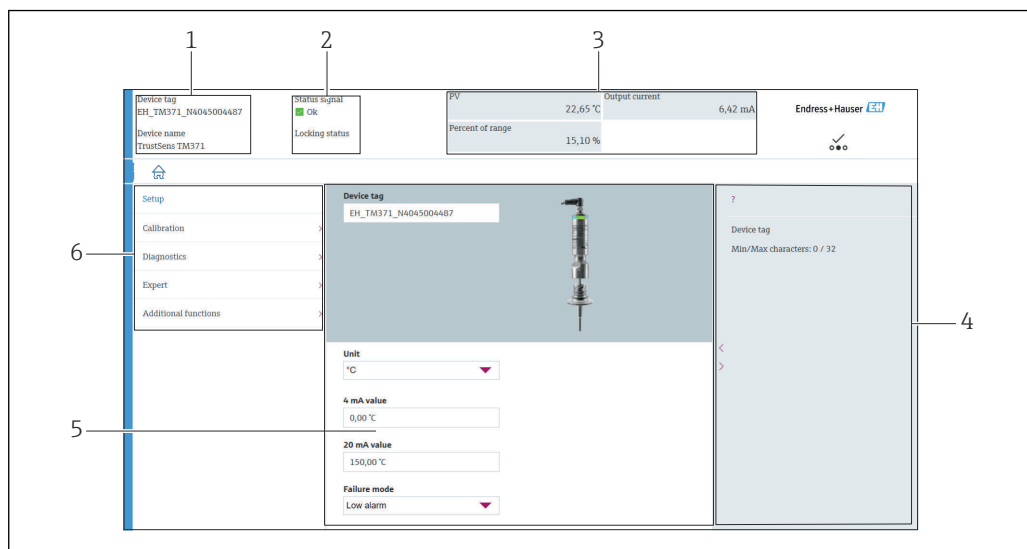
1
2
3

Device tag
EH_TM371_N4045004487

Device name
TrustSens TM371

Status signal
Ok

Locking status

PV
22,65 °C

Output current
6,42 mA

Percent of range
15,10 %

Endress+Hauser

Setup
Calibration
Diagnostics
Expert
Additional functions

6

Device tag
EH_TM371_N4045004487

Unit
°C

4 mA value
0,00 °C

20 mA value
150,00 °C

Failure mode
Low alarm

5

?

Device tag
Min/Max characters: 0 / 32

4